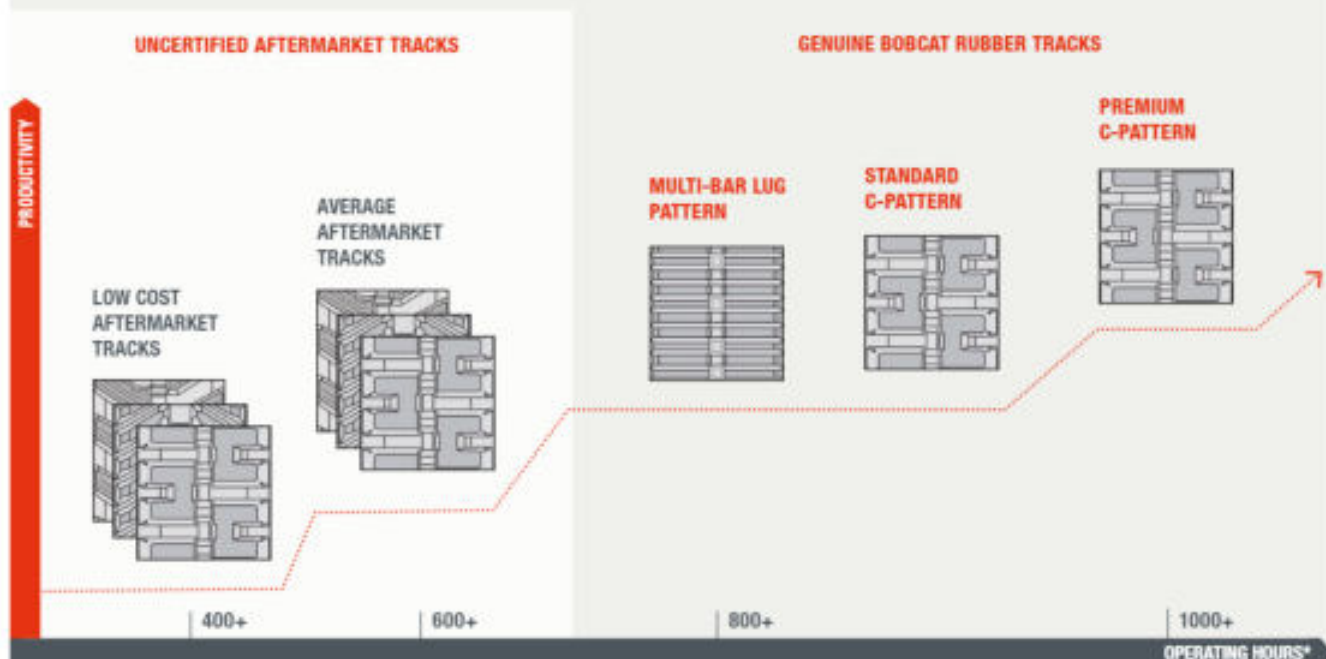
UNCERTIFIED AFTERMARKET TRACKS

GENUINE BOBCAT RUBBER TRACKS

PRODUCTIVITY

PREMIUM C-PATTERN

MULTI-BAR LUG PATTERN

STANDARD C-PATTERN

AVERAGE AFTERMARKET TRACKS

LOW COST AFTERMARKET TRACKS

400+

600+

800+

1000+

OPERATING HOURS*